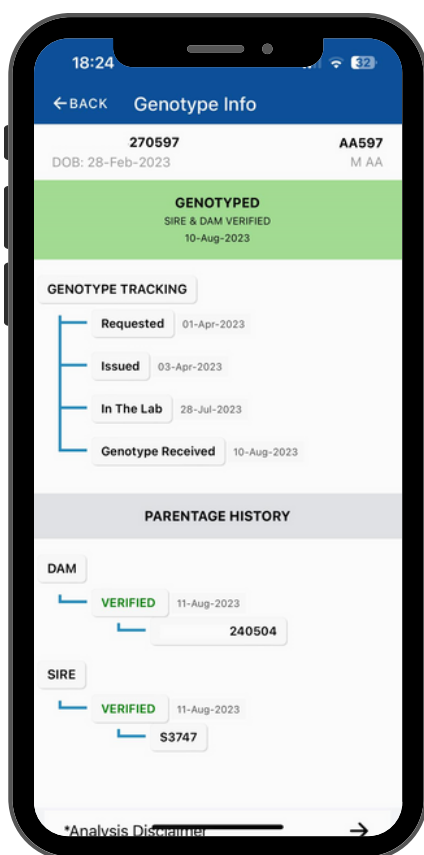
18:24

32

← BACK Genotype Info

270597
DOB: 28-Feb-2023

AA597
M AA

GENOTYPED
SIRE & DAM VERIFIED
10-Aug-2023

GENOTYPE TRACKING

Requested 01-Apr-2023

Issued 03-Apr-2023

In The Lab 28-Jul-2023

Genotype Received 10-Aug-2023

PARENTAGE HISTORY

DAM

VERIFIED 11-Aug-2023

240504

SIRE

VERIFIED 11-Aug-2023

S3747

*Analysis Disclaimer →